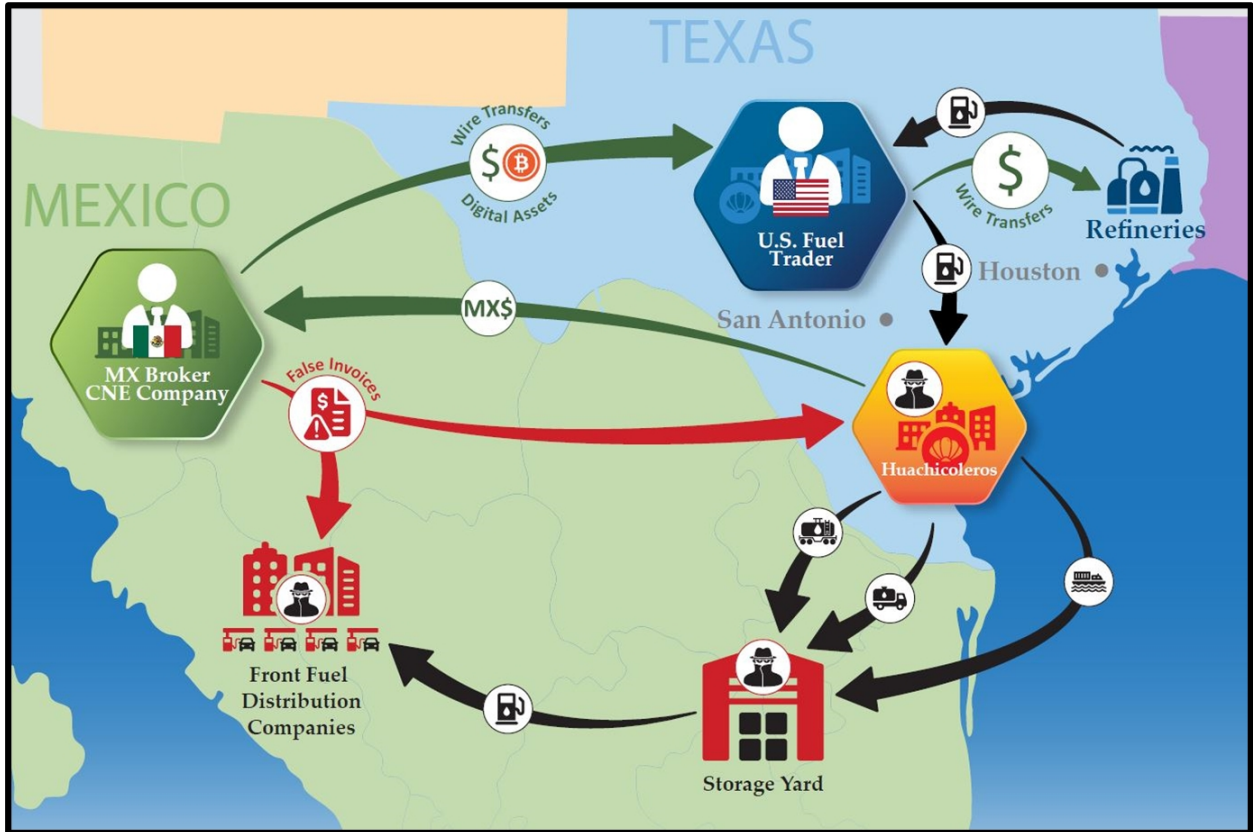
TEXAS

MEXICO

Wire Transfers

Digital Assets

U.S. Fuel Trader

Wire Transfers

Refineries

Houston

San Antonio

MX$

MX Broker CNE Company

False Invoices

Huachicoleros

Front Fuel Distribution Companies

Storage Yard